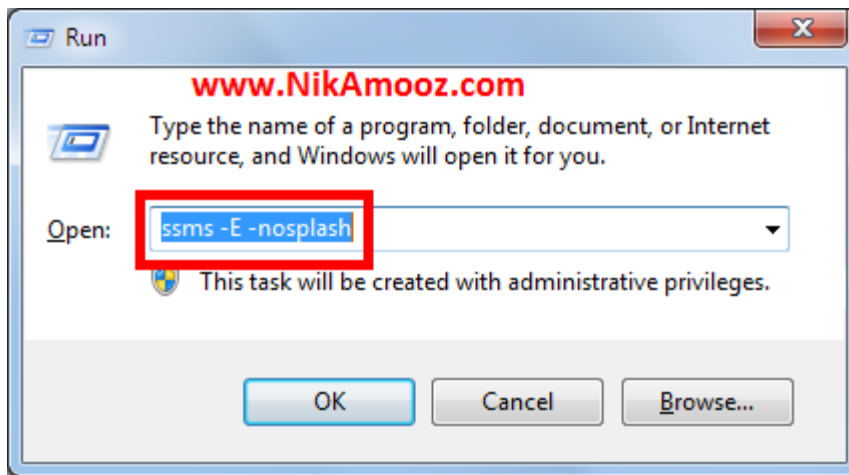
Run

www.NikAmooz.com

Type the name of a program, folder, document, or Internet resource, and Windows will open it for you.

Open: ssms -E -nosplash

This task will be created with administrative privileges.

OK Cancel Browse...